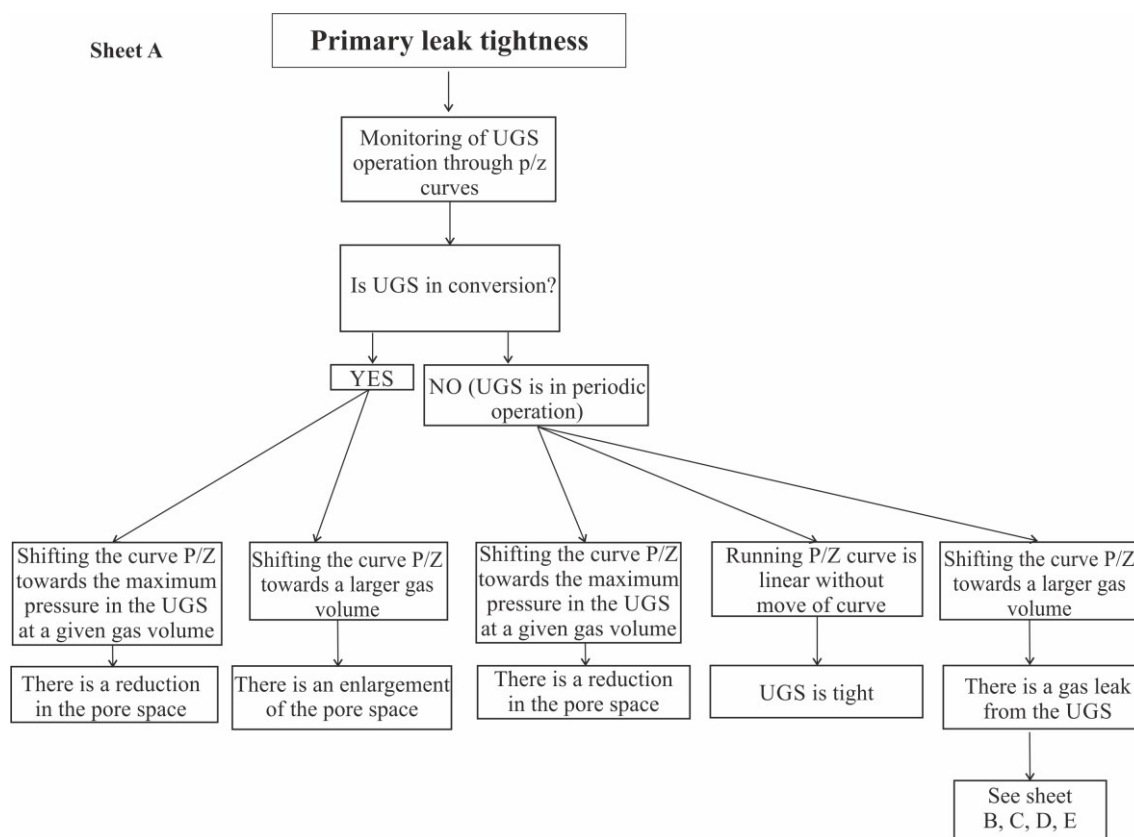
Sheet A

Primary leak tightness

Monitoring of UGS operation through p/z curves

Is UGS in conversion?

YES

NO (UGS is in periodic operation)

Shifting the curve P/Z towards the maximum pressure in the UGS at a given gas volume

There is a reduction in the pore space

Shifting the curve P/Z towards a larger gas volume

There is an enlargement of the pore space

Shifting the curve P/Z towards the maximum pressure in the UGS at a given gas volume

There is a reduction in the pore space

Running P/Z curve is linear without move of curve

UGS is tight

Shifting the curve P/Z towards a larger gas volume

There is a gas leak from the UGS

See sheet B, C, D, E